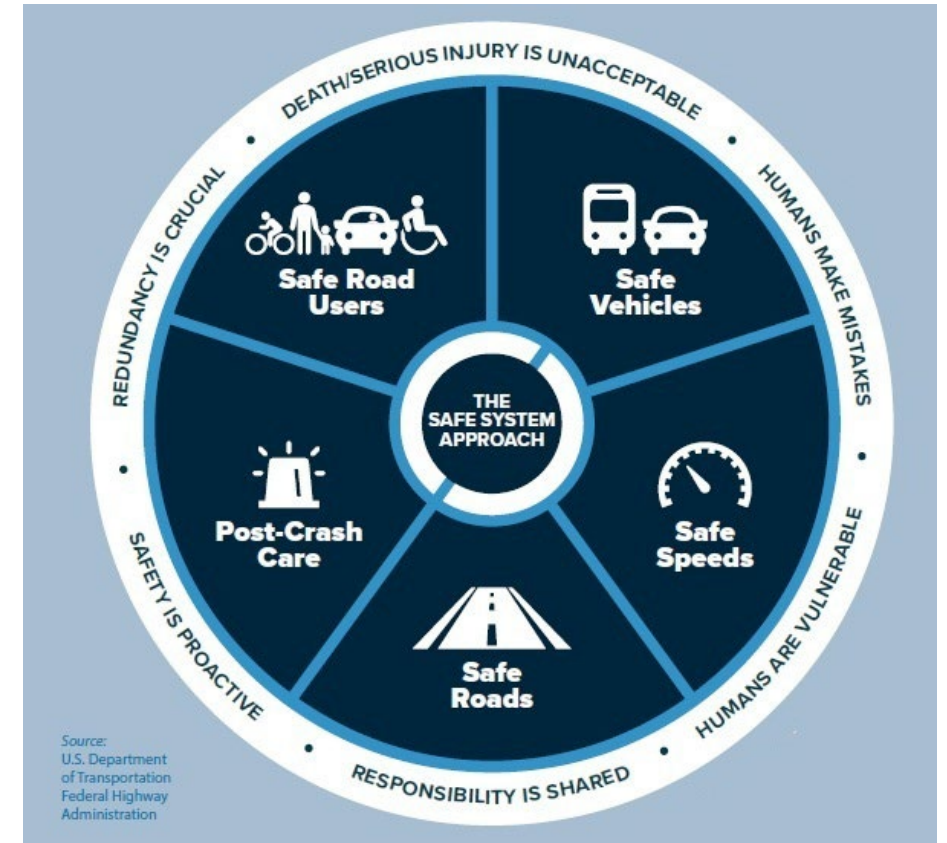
DEATH/SERIOUS INJURY IS UNACCEPTABLE • HUMANS MAKE MISTAKES • HUMANS ARE VULNERABLE • RESPONSIBILITY IS SHARED • SAFETY IS PROACTIVE • REDUNDANCY IS CRUCIAL •

Safe Road Users

Safe Vehicles

THE SAFE SYSTEM APPROACH

Post-Crash Care

Safe Speeds

Safe Roads

Source:
U.S. Department of Transportation Federal Highway Administration